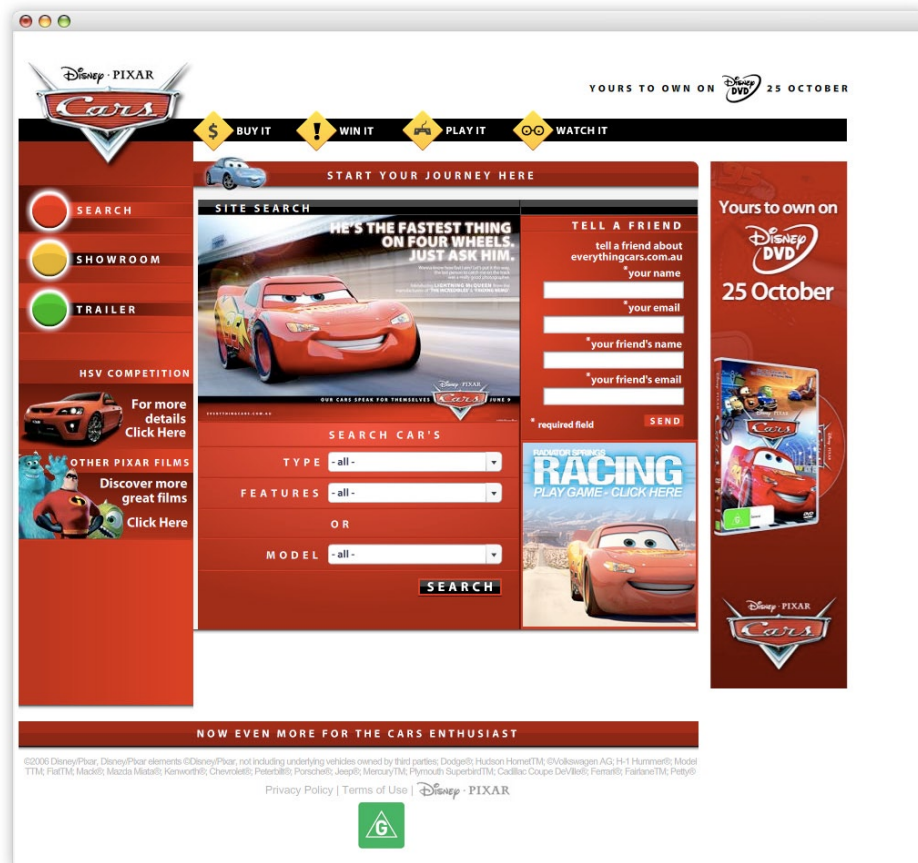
Disney · PIXAR
Cars

YOURS TO OWN ON Disney DVD 25 OCTOBER

$ BUY IT
! WIN IT
PLAY IT
WATCH IT

SEARCH
SHOWROOM
TRAILER

HSV COMPETITION
For more details Click Here

OTHER PIXAR FILMS
Discover more great films
Click Here

START YOUR JOURNEY HERE

SITE SEARCH

HE'S THE FASTEST THING ON FOUR WHEELS. JUST ASK HIM.

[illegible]

OUR CARS SPEAK FOR THEMSELVES Disney PIXAR Cars JUNE 9

EVERYTHINGCARS.COM.AU

SEARCH CAR'S

TYPE - all -
FEATURES - all -
OR
MODEL - all -
SEARCH

TELL A FRIEND
tell a friend about everythingcars.com.au
*your name
*your email
*your friend's name
*your friend's email
* required field
SEND

RADIATOR SPRINGS RACING
PLAY GAME - CLICK HERE

Yours to own on
Disney DVD
25 October

Disney · PIXAR
Cars

NOW EVEN MORE FOR THE CARS ENTHUSIAST

©2006 Disney/Pixar; Disney/Pixar elements ©Disney/Pixar, not including underlying vehicles owned by third parties; Dodge®; Hudson HornetTM; ©Volkswagen AG; H-1 Hummer®; Model TTM; FiatTM; Mack®; Mazda Miata®; Kenworth®; Chevrolet®; Peterbilt®; Porsche®; Jeep®; MercuryTM; Plymouth SuperbirdTM; Cadillac Coupe DeVille®; Ferrari®; FairlaneTM; Petty®

Privacy Policy | Terms of Use | Disney · PIXAR

G